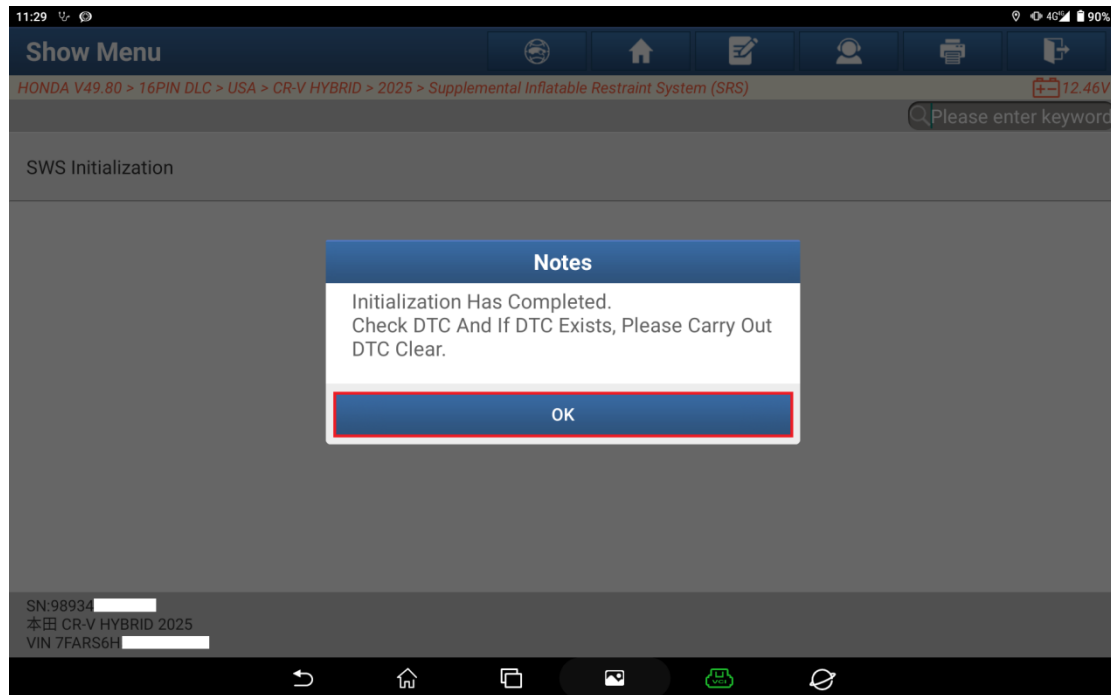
11:29

90%

Show Menu

HONDA V49.80 > 16PIN DLC > USA > CR-V HYBRID > 2025 > Supplemental Inflatable Restraint System (SRS)

12.46V

Please enter keyword

SWS Initialization

Notes

Initialization Has Completed.
Check DTC And If DTC Exists, Please Carry Out DTC Clear.

OK

SN:98934
本田 CR-V HYBRID 2025
VIN 7FARS6H

VCI